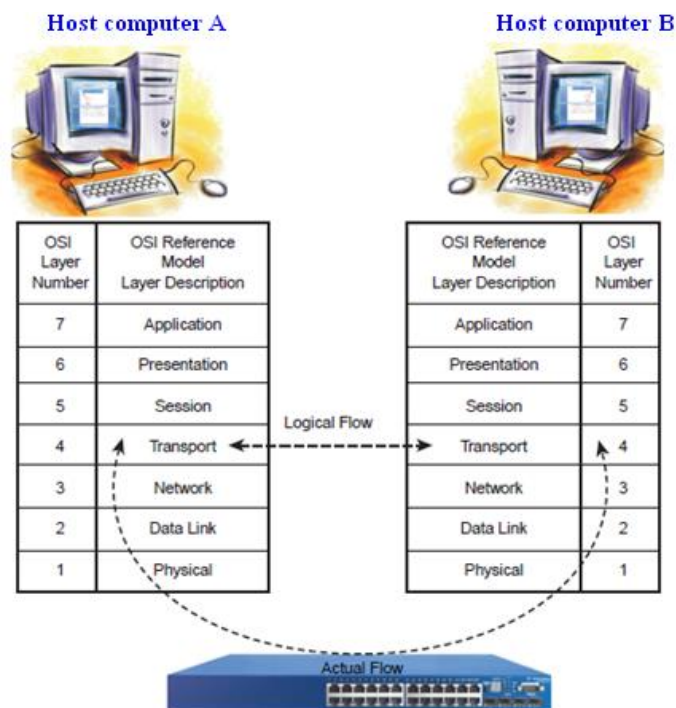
Host computer A

Host computer B

| OSI Layer Number | OSI Reference Model Layer Description |
|---|---|
| 7 | Application |
| 6 | Presentation |
| 5 | Session |
| 4 | Transport |
| 3 | Network |
| 2 | Data Link |
| 1 | Physical |

Logical Flow

| OSI Reference Model Layer Description | OSI Layer Number |
|---|---|
| Application | 7 |
| Presentation | 6 |
| Session | 5 |
| Transport | 4 |
| Network | 3 |
| Data Link | 2 |
| Physical | 1 |

Actual Flow